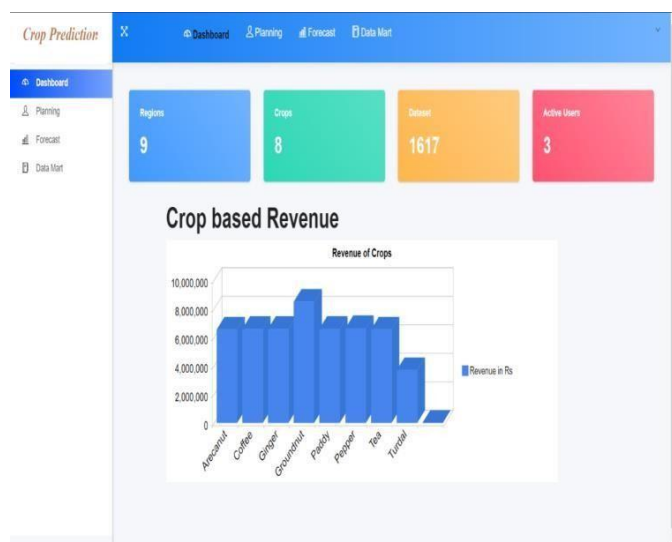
Crop Prediction

Dashboard
Planning
Forecast
Data Mart

Dashboard
Planning
Forecast
Data Mart

Regions
9

Crops
8

Dataset
1617

Active Users
3

Crop based Revenue

Revenue of Crops

10,000,000
8,000,000
6,000,000
4,000,000
2,000,000
0

Arecanut
Coffee
Ginger
Groundnut
Paddy
Pepper
Tea
Turdal

Revenue in Rs